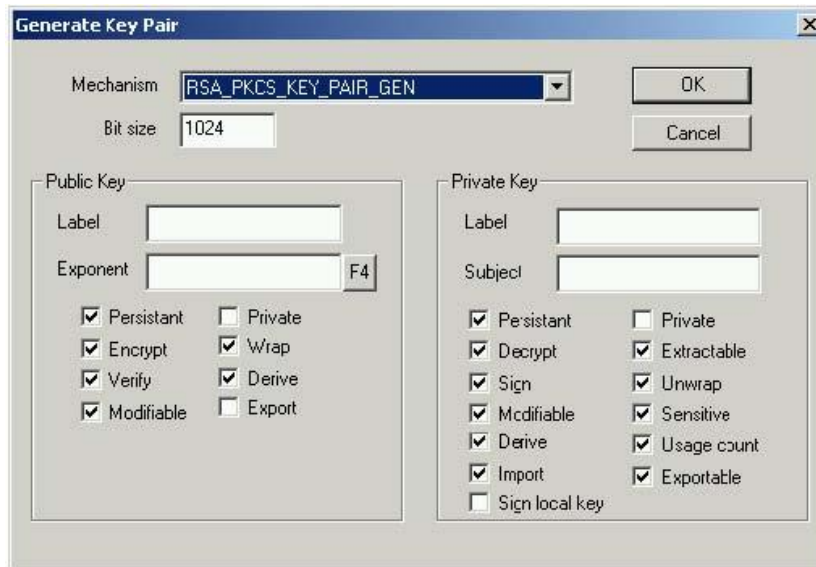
Generate Key Pair

Mechanism RSA_PKCS_KEY_PAIR_GEN

Bit size 1024

OK

Cancel

Public Key

Label

Exponent

F4

Persistant

Private

Encrypt

Wrap

Verify

Derive

Modifiable

Export

Private Key

Label

Subject

Persistant

Private

Decrypt

Extractable

Sign

Unwrap

Modifiable

Sensitive

Derive

Usage count

Import

Exportable

Sign local key